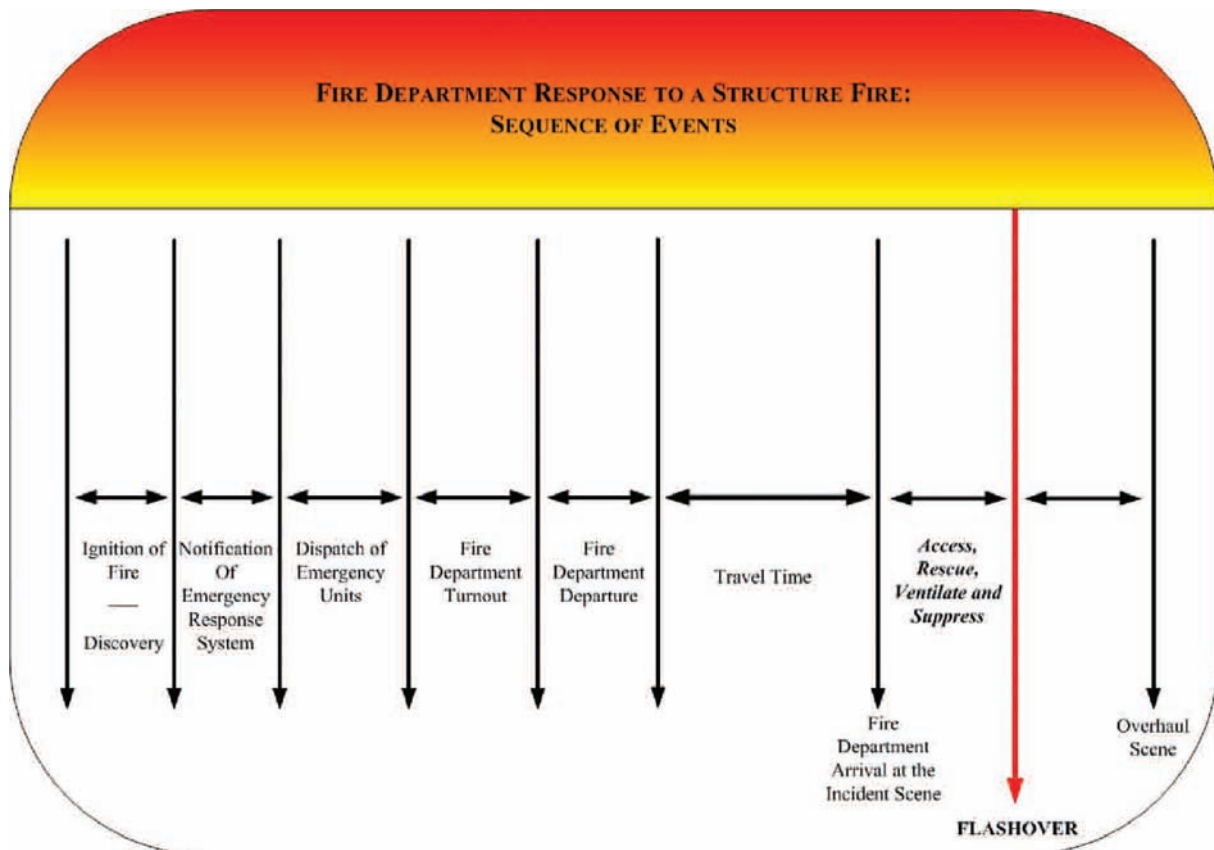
FIRE DEPARTMENT RESPONSE TO A STRUCTURE FIRE: SEQUENCE OF EVENTS

Ignition of Fire
—
Discovery

Notification Of Emergency Response System

Dispatch of Emergency Units

Fire Department Turnout

Fire Department Departure

Travel Time

*Access, Rescue, Ventilate and Suppress*

Fire Department Arrival at the Incident Scene

FLASHOVER

Overhaul Scene